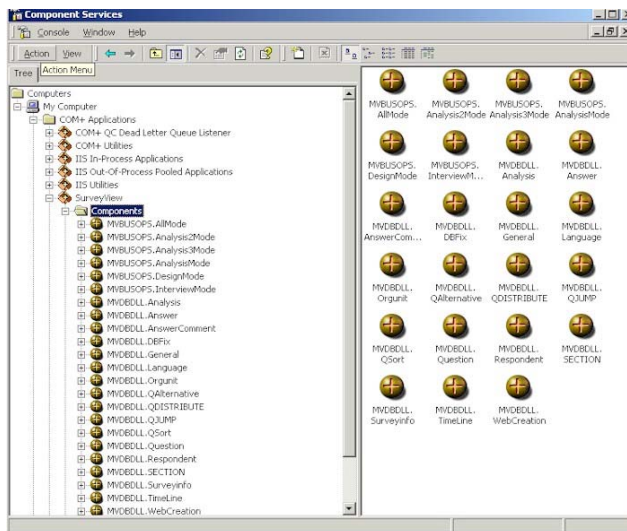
Component Services
Console Window Help
Action View
Tree Action Menu

Computers
My Computer
COM+ Applications
COM+ QC Dead Letter Queue Listener
COM+ Utilities
IIS In-Process Applications
IIS Out-Of-Process Pooled Applications
IIS Utilities
SurveyView
Components
MVBUSOPS.AllMode
MVBUSOPS.Analysis2Mode
MVBUSOPS.Analysis3Mode
MVBUSOPS.AnalysisMode
MVBUSOPS.DesignMode
MVBUSOPS.InterviewMode
MVDBDLL.Analysis
MVDBDLL.Answer
MVDBDLL.AnswerComment
MVDBDLL.DBFix
MVDBDLL.General
MVDBDLL.Language
MVDBDLL.Orgunit
MVDBDLL.QAlternative
MVDBDLL.QDISTRIBUTE
MVDBDLL.QJUMP
MVDBDLL.QSort
MVDBDLL.Question
MVDBDLL.Respondent
MVDBDLL.SECTION
MVDBDLL.Surveyinfo
MVDBDLL.TimeLine
MVDBDLL.WebCreation

MVBUSOPS. AllMode
MVBUSOPS. Analysis2Mode
MVBUSOPS. Analysis3Mode
MVBUSOPS. AnalysisMode
MVBUSOPS. DesignMode
MVBUSOPS. InterviewM...
MVDBDLL. Analysis
MVDBDLL. Answer
MVDBDLL. AnswerCom...
MVDBDLL. DBFix
MVDBDLL. General
MVDBDLL. Language
MVDBDLL. Orgunit
MVDBDLL. QAlternative
MVDBDLL. QDISTRIBUTE
MVDBDLL. QJUMP
MVDBDLL. QSort
MVDBDLL. Question
MVDBDLL. Respondent
MVDBDLL. SECTION
MVDBDLL. Surveyinfo
MVDBDLL. TimeLine
MVDBDLL. WebCreation